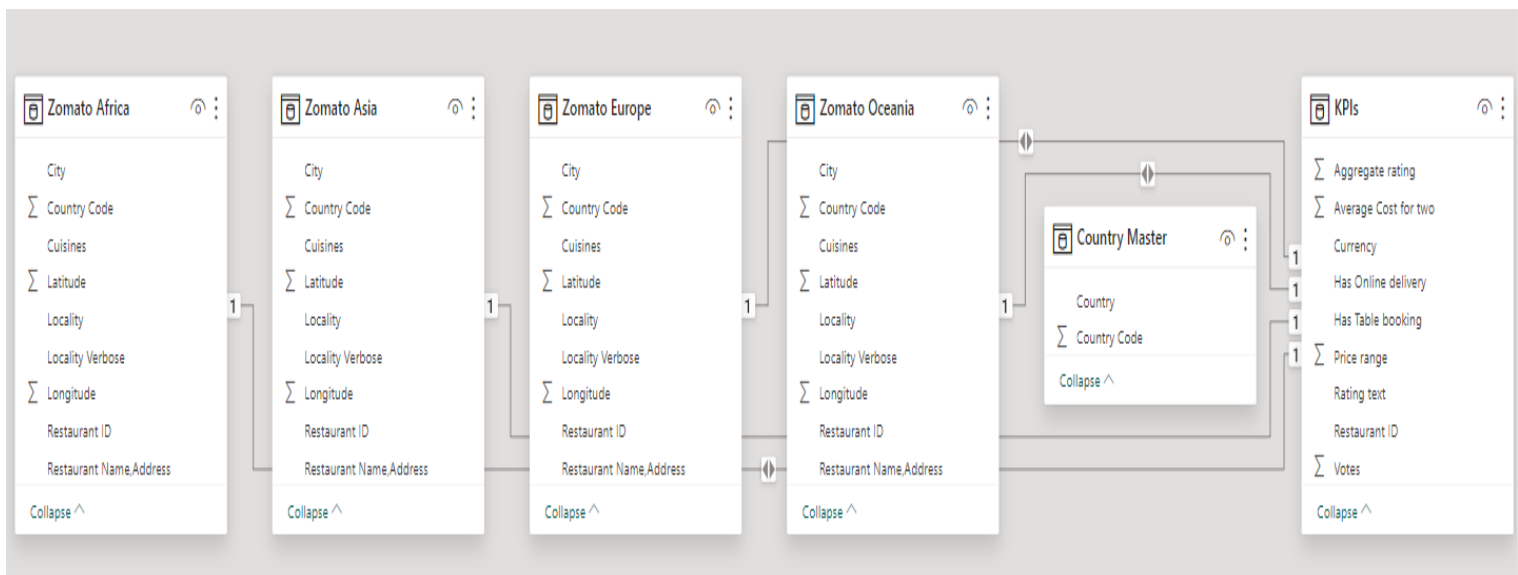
Zomato Africa

City
∑ Country Code
Cuisines
∑ Latitude
Locality
Locality Verbose
∑ Longitude
Restaurant ID
Restaurant Name,Address

Collapse ^

Zomato Asia

City
∑ Country Code
Cuisines
∑ Latitude
Locality
Locality Verbose
∑ Longitude
Restaurant ID
Restaurant Name,Address

Collapse ^

Zomato Europe

City
∑ Country Code
Cuisines
∑ Latitude
Locality
Locality Verbose
∑ Longitude
Restaurant ID
Restaurant Name,Address

Collapse ^

Zomato Oceania

City
∑ Country Code
Cuisines
∑ Latitude
Locality
Locality Verbose
∑ Longitude
Restaurant ID
Restaurant Name,Address

Collapse ^

Country Master

Country
∑ Country Code

Collapse ^

KPIs

∑ Aggregate rating
∑ Average Cost for two
Currency
Has Online delivery
Has Table booking
∑ Price range
Rating text
Restaurant ID
∑ Votes

Collapse ^

1
1
1
1
1
1
1
1